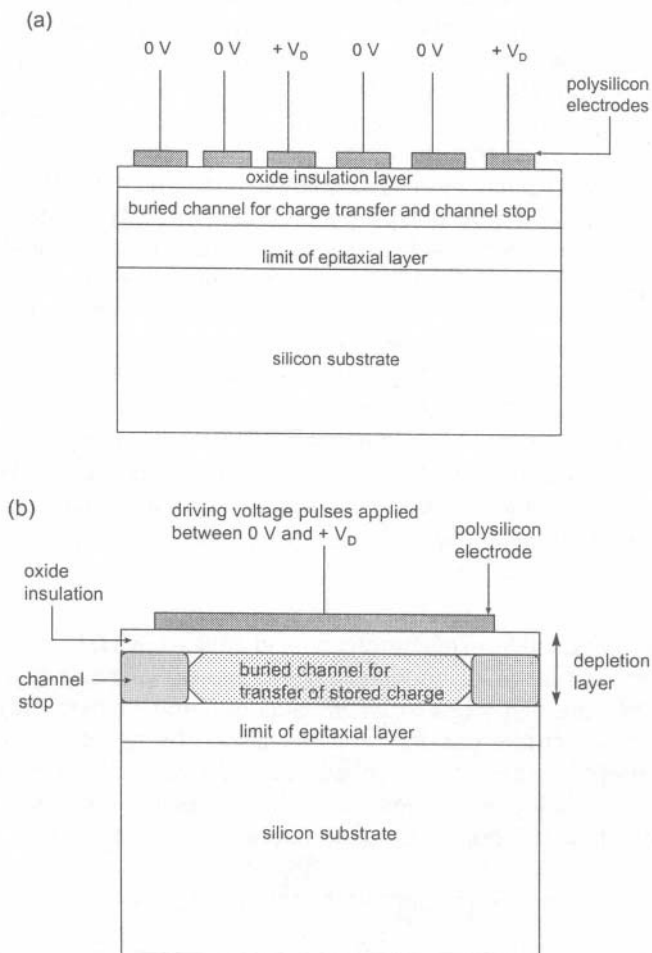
(a)

0 V 0 V + $V_D$ 0 V 0 V + $V_D$

polysilicon electrodes

oxide insulation layer

buried channel for charge transfer and channel stop

limit of epitaxial layer

silicon substrate

(b)

driving voltage pulses applied between 0 V and + $V_D$

polysilicon electrode

oxide insulation

channel stop

buried channel for transfer of stored charge

depletion layer

limit of epitaxial layer

silicon substrate